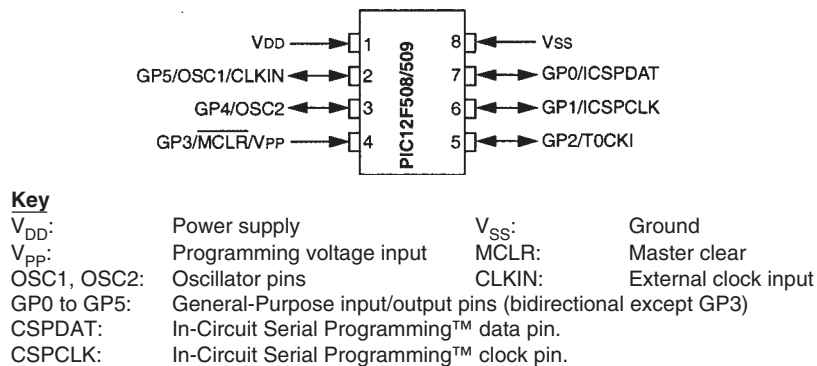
VDD 1
GP5/OSC1/CLKIN 2
GP4/OSC2 3
GP3/$\overline{MCLR}$/VPP 4
PIC12F508/509
8 VSS
7 GP0/ICSPDAT
6 GP1/ICSPCLK
5 GP2/T0CKI

**Key**

| | | | |
|---|---|---|---|
| $V_{DD}$: | Power supply | $V_{SS}$: | Ground |
| $V_{PP}$: | Programming voltage input | MCLR: | Master clear |
| OSC1, OSC2: | Oscillator pins | CLKIN: | External clock input |
| GP0 to GP5: | General-Purpose input/output pins (bidirectional except GP3) | | |
| CSPDAT: | In-Circuit Serial Programming™ data pin. | | |
| CSPCLK: | In-Circuit Serial Programming™ clock pin. | | |